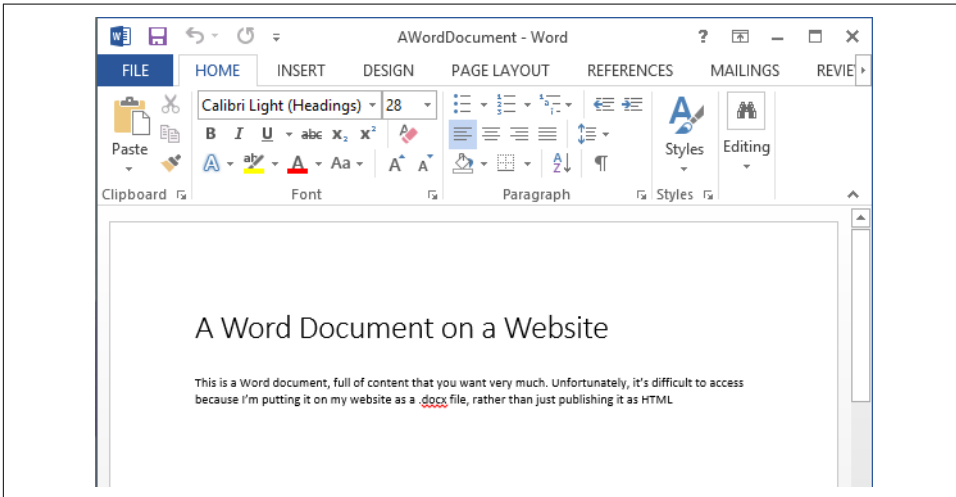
AWordDocument - Word

? – ☐ ✕

FILE HOME INSERT DESIGN PAGE LAYOUT REFERENCES MAILINGS REVIE

Paste

Calibri Light (Headings) 28

B I U abc $x_2$ $x^2$

Aa

A A

Clipboard Font Paragraph Styles

Styles

Editing

A Word Document on a Website

This is a Word document, full of content that you want very much. Unfortunately, it's difficult to access because I'm putting it on my website as a .docx file, rather than just publishing it as HTML